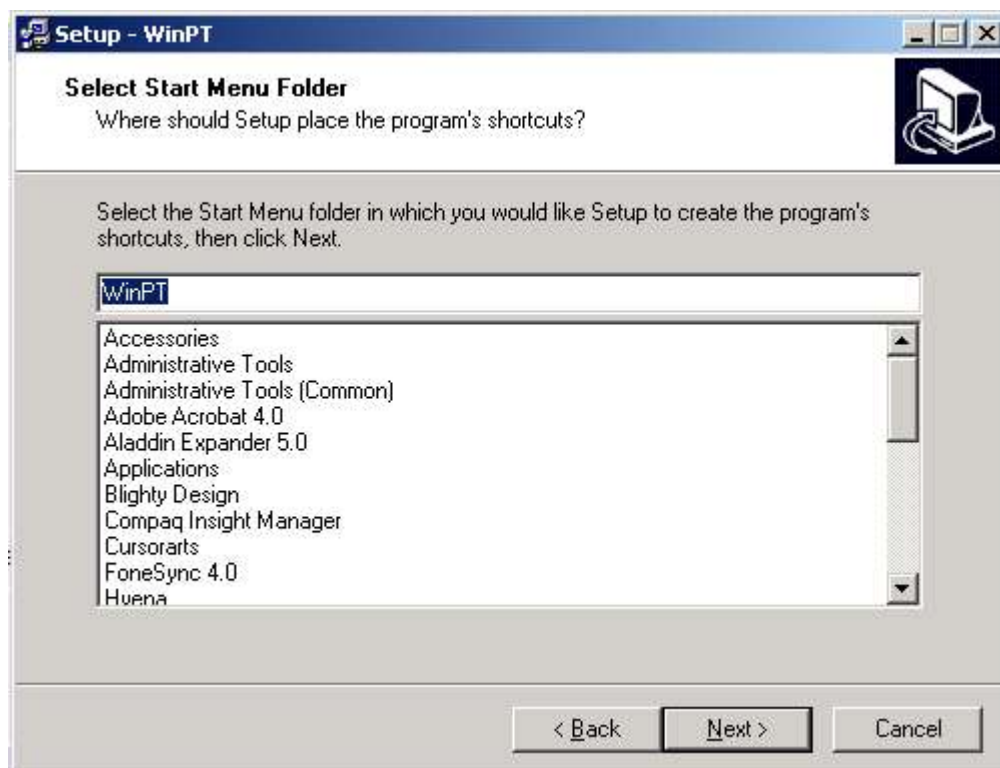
Setup - WinPT

Select Start Menu Folder
Where should Setup place the program's shortcuts?

Select the Start Menu folder in which you would like Setup to create the program's shortcuts, then click Next.

WinPT

Accessories
Administrative Tools
Administrative Tools (Common)
Adobe Acrobat 4.0
Aladdin Expander 5.0
Applications
Blighty Design
Compaq Insight Manager
Cursorarts
FoneSync 4.0
Hyena

< Back
Next >
Cancel